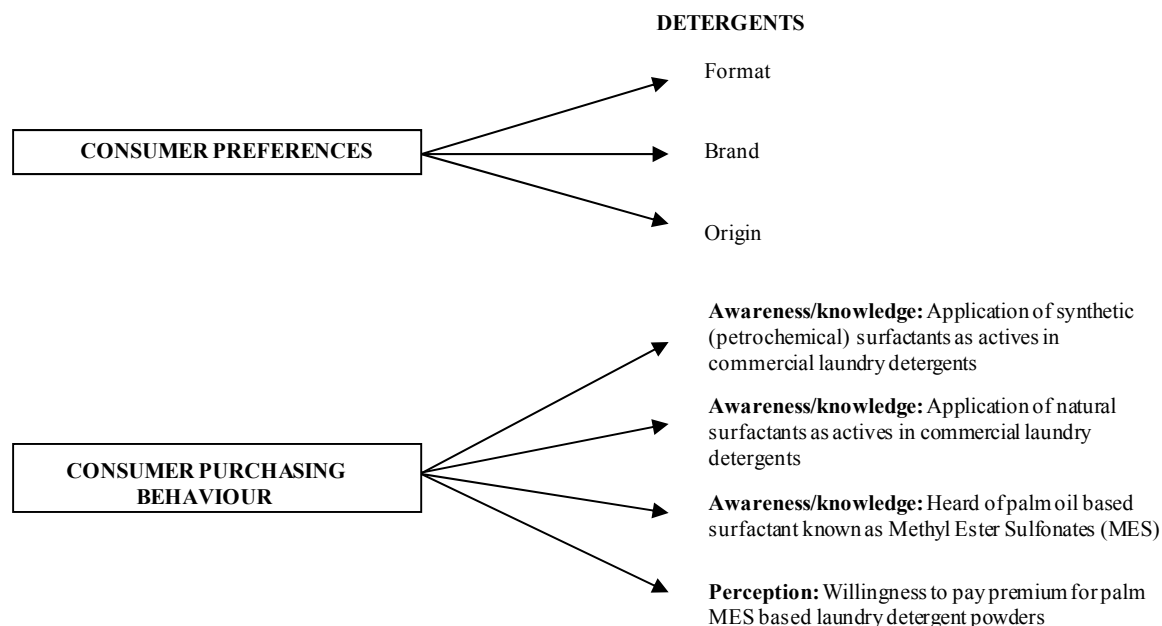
DETERGENTS

CONSUMER PREFERENCES

Format

Brand

Origin

CONSUMER PURCHASING BEHAVIOUR

**Awareness/knowledge:** Application of synthetic (petrochemical) surfactants as actives in commercial laundry detergents

**Awareness/knowledge:** Application of natural surfactants as actives in commercial laundry detergents

**Awareness/knowledge:** Heard of palm oil based surfactant known as Methyl Ester Sulfonates (MES)

**Perception:** Willingness to pay premium for palm MES based laundry detergent powders